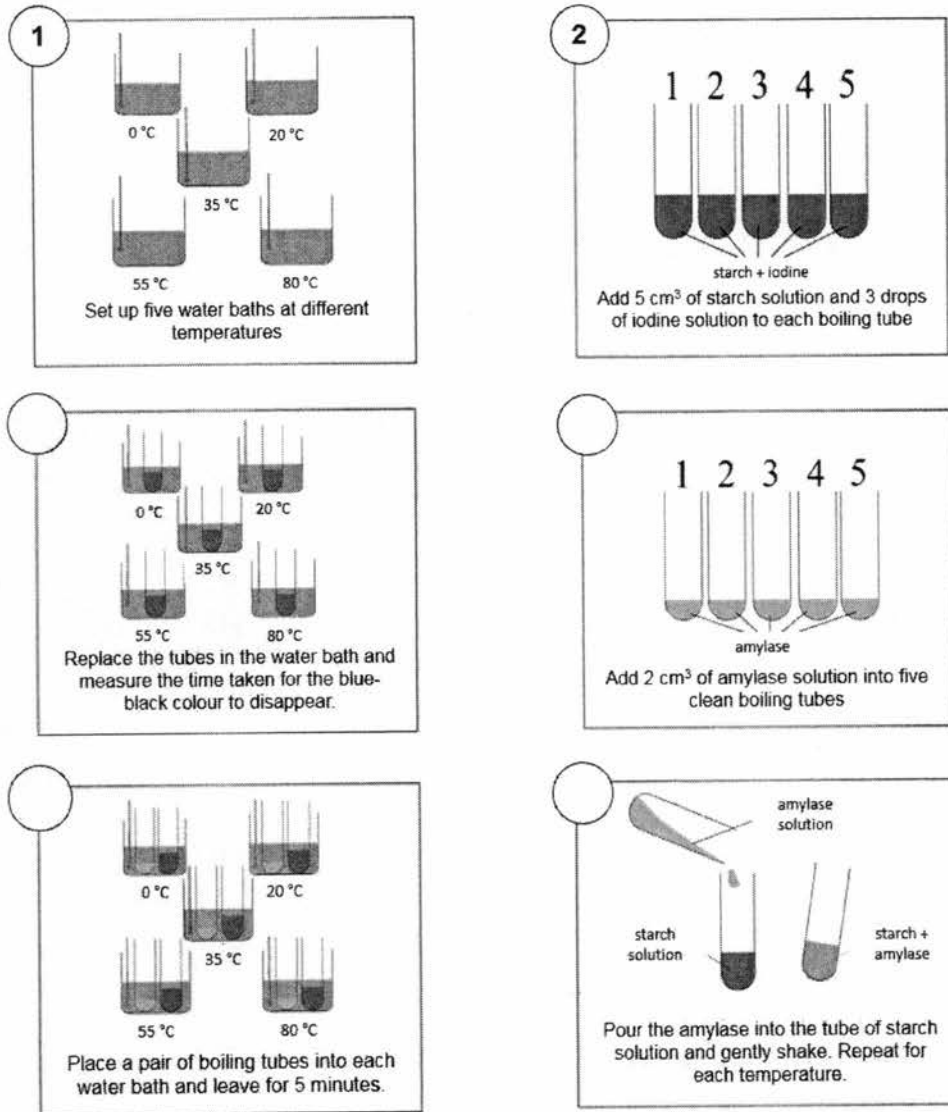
1

0 °C

20 °C

35 °C

55 °C

80 °C

Set up five water baths at different temperatures

2

1 2 3 4 5

starch + iodine

Add 5 cm$^3$ of starch solution and 3 drops of iodine solution to each boiling tube

0 °C

20 °C

35 °C

55 °C

80 °C

Replace the tubes in the water bath and measure the time taken for the blue-black colour to disappear.

1 2 3 4 5

amylase

Add 2 cm$^3$ of amylase solution into five clean boiling tubes

0 °C

20 °C

35 °C

55 °C

80 °C

Place a pair of boiling tubes into each water bath and leave for 5 minutes.

amylase solution

starch solution

starch + amylase

Pour the amylase into the tube of starch solution and gently shake. Repeat for each temperature.